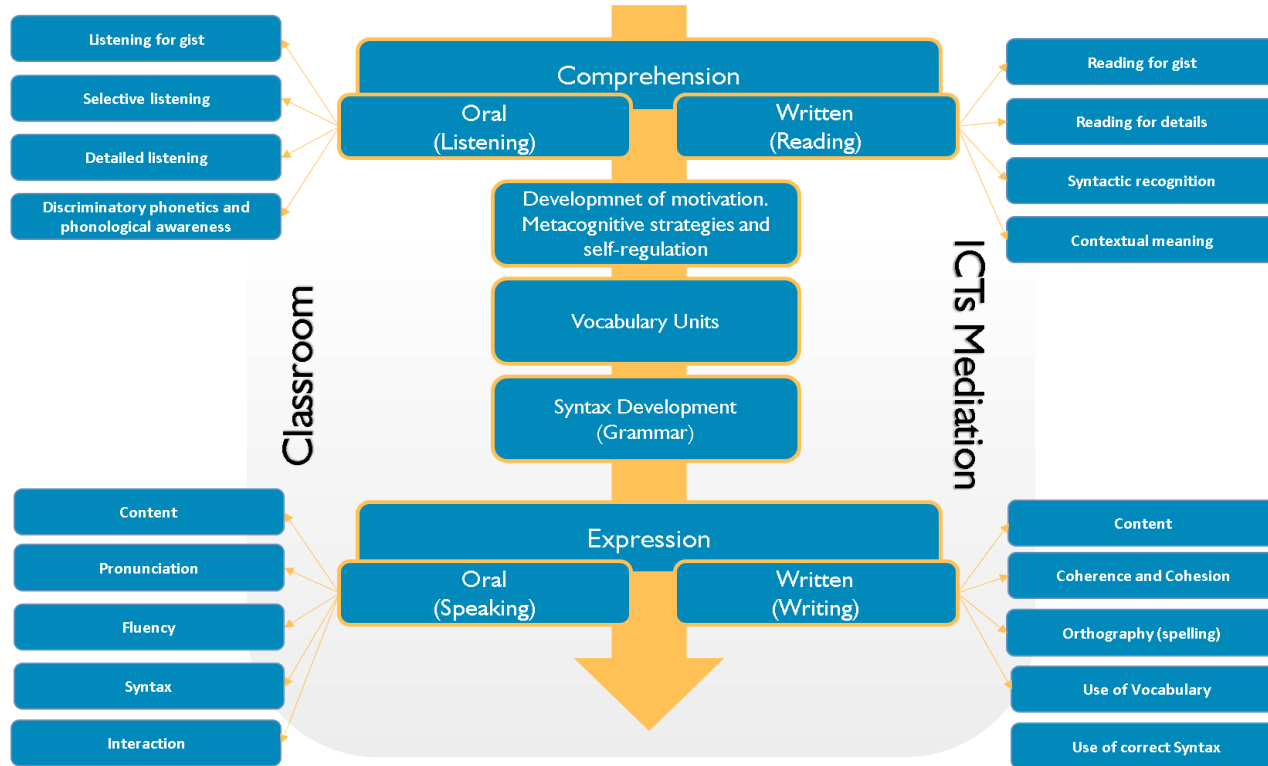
Listening for gist

Selective listening

Detailed listening

Discriminatory phonetics and phonological awareness

Comprehension

Oral (Listening)

Written (Reading)

Reading for gist

Reading for details

Syntactic recognition

Contextual meaning

Developmnet of motivation. Metacognitive strategies and self-regulation

Vocabulary Units

Syntax Development (Grammar)

Classroom

ICTs Mediation

Content

Pronunciation

Fluency

Syntax

Interaction

Expression

Oral (Speaking)

Written (Writing)

Content

Coherence and Cohesion

Orthography (spelling)

Use of Vocabulary

Use of correct Syntax